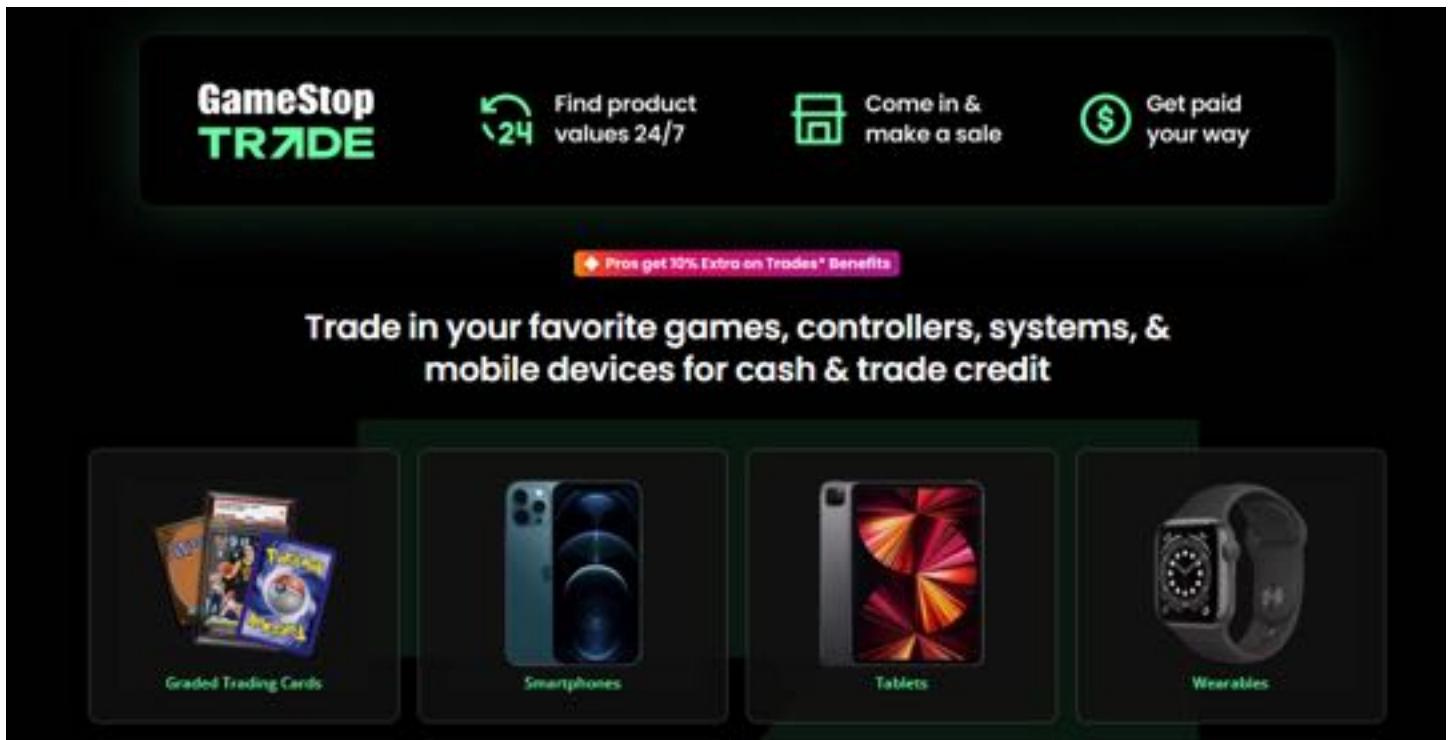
GameStop TR7DE

24 Find product values 24/7

Come in & make a sale

$ Get paid your way

Pros get 10% Extra on Trades* Benefits

Trade in your favorite games, controllers, systems, & mobile devices for cash & trade credit

Graded Trading Cards

Smartphones

Tablets

Wearables